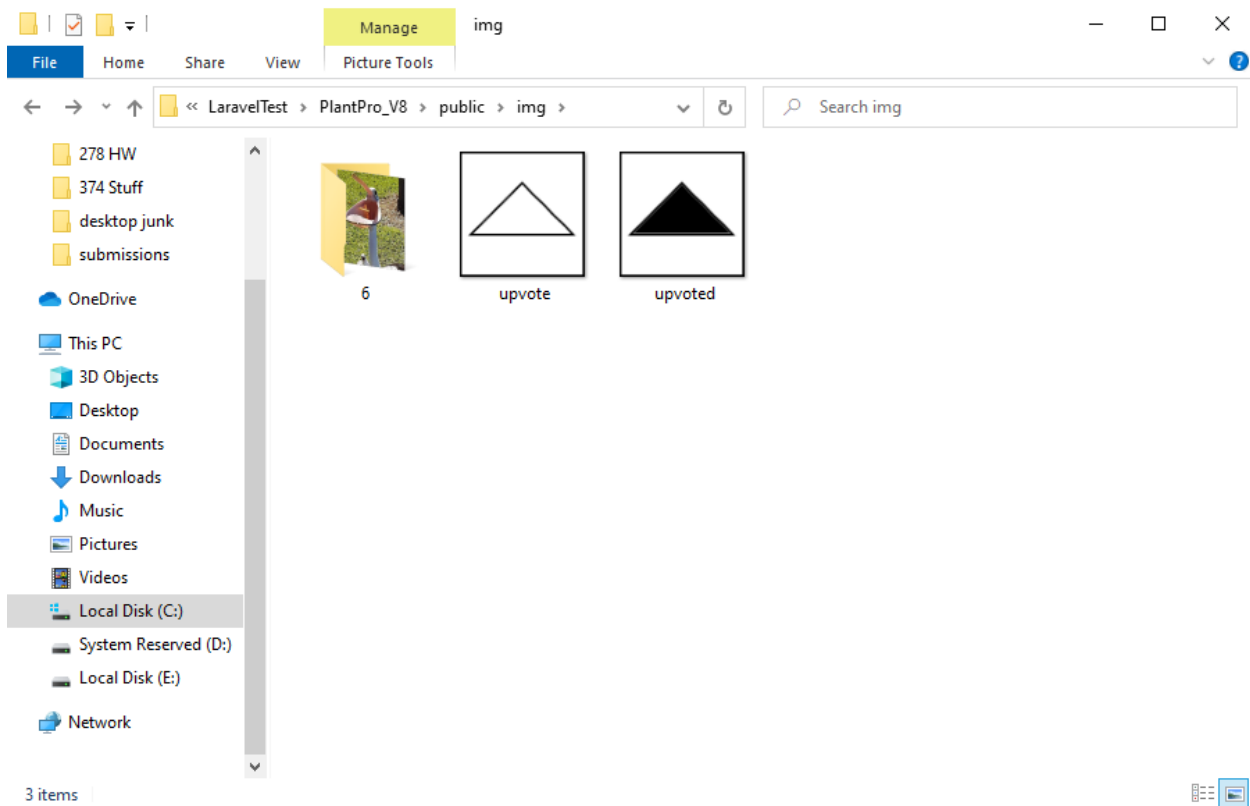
Manage
img
File
Home
Share
View
Picture Tools
« LaravelTest › PlantPro_V8 › public › img ›
Search img
278 HW
374 Stuff
desktop junk
submissions
OneDrive
This PC
3D Objects
Desktop
Documents
Downloads
Music
Pictures
Videos
Local Disk (C:)
System Reserved (D:)
Local Disk (E:)
Network
6
upvote
upvoted
3 items